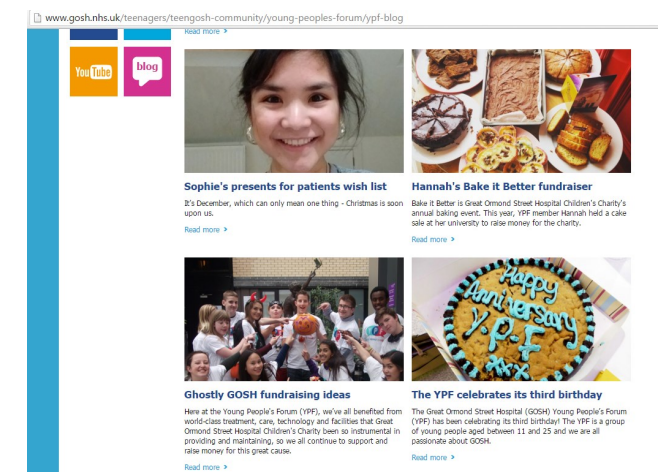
www.gosh.nhs.uk/teenagers/teengosh-community/young-peoples-forum/ypf-blog

Read more >

YouTube

blog

Sophie's presents for patients wish list

It's December, which can only mean one thing - Christmas is soon upon us.

Read more >

Hannah's Bake it Better fundraiser

Bake it Better is Great Ormond Street Hospital Children's Charity's annual baking event. This year, YPF member Hannah held a cake sale at her university to raise money for the charity.

Read more >

Ghostly GOSH fundraising ideas

Here at the Young People's Forum (YPF), we've all benefited from world-class treatment, care, technology and facilities that Great Ormond Street Hospital Children's Charity been so instrumental in providing and maintaining, so we all continue to support and raise money for this great cause.

Read more >

Happy Anniversary Y.P.F. xxx

The YPF celebrates its third birthday

The Great Ormond Street Hospital (GOSH) Young People's Forum (YPF) has been celebrating its third birthday! The YPF is a group of young people aged between 11 and 25 and we are all passionate about GOSH.

Read more >